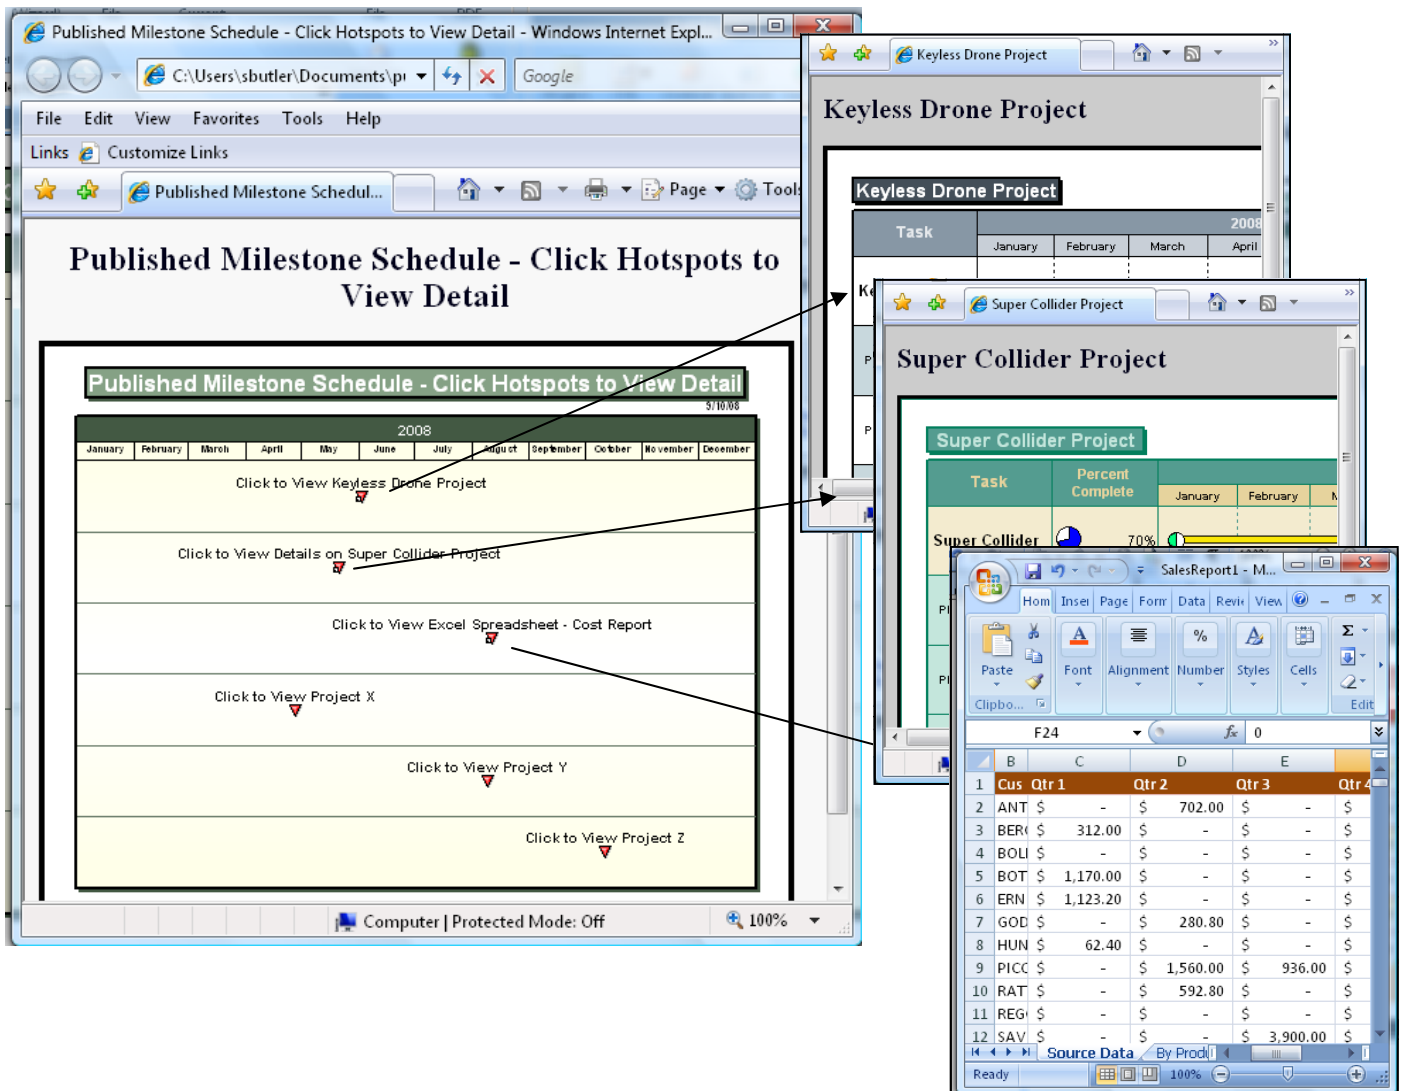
Published Milestone Schedule - Click Hotspots to View Detail - Windows Internet Expl...

C:\Users\sbutler\Documents\pı

Google

File Edit View Favorites Tools Help

Links Customize Links

Published Milestone Schedul...

Page Tools

Published Milestone Schedule - Click Hotspots to View Detail

Published Milestone Schedule - Click Hotspots to View Detail

5/10/08

2008

| January | February | March | April | May | June | July | August | September | October | November | December |
|---|---|---|---|---|---|---|---|---|---|---|---|

Click to View Keyless Drone Project

Click to View Details on Super Collider Project

Click to View Excel Spreadsheet - Cost Report

Click to View Project X

Click to View Project Y

Click to View Project Z

Computer | Protected Mode: Off

100%

Keyless Drone Project

Keyless Drone Project

Keyless Drone Project

Task

2008

January February March April

Ke

Super Collider Project

Super Collider Project

Super Collider Project

Task

Percent Complete

January February

Super Collider

70%

SalesReport1 - M...

Hom Inse Page Form Data Revi View

Paste

Font

Alignment

Number

Styles

Cells

Clipbo...

Edit

F24

0

| | B | C | D | E | |
|---|---|---|---|---|---|
| 1 | Cus | Qtr 1 | Qtr 2 | Qtr 3 | Qtr 4 |
| 2 | ANT | $ - | $ 702.00 | $ - | $ |
| 3 | BER | $ 312.00 | $ - | $ - | $ |
| 4 | BOLI | $ - | $ - | $ - | $ |
| 5 | BOT | $ 1,170.00 | $ - | $ - | $ |
| 6 | ERN | $ 1,123.20 | $ - | $ - | $ |
| 7 | GOD | $ - | $ 280.80 | $ - | $ |
| 8 | HUN | $ 62.40 | $ - | $ - | $ |
| 9 | PICC | $ - | $ 1,560.00 | $ 936.00 | $ |
| 10 | RAT | $ - | $ 592.80 | $ - | $ |
| 11 | REG | $ - | $ - | $ - | $ |
| 12 | SAV | $ - | $ - | $ 3,900.00 | $ |

Source Data By Produ

Ready 100%